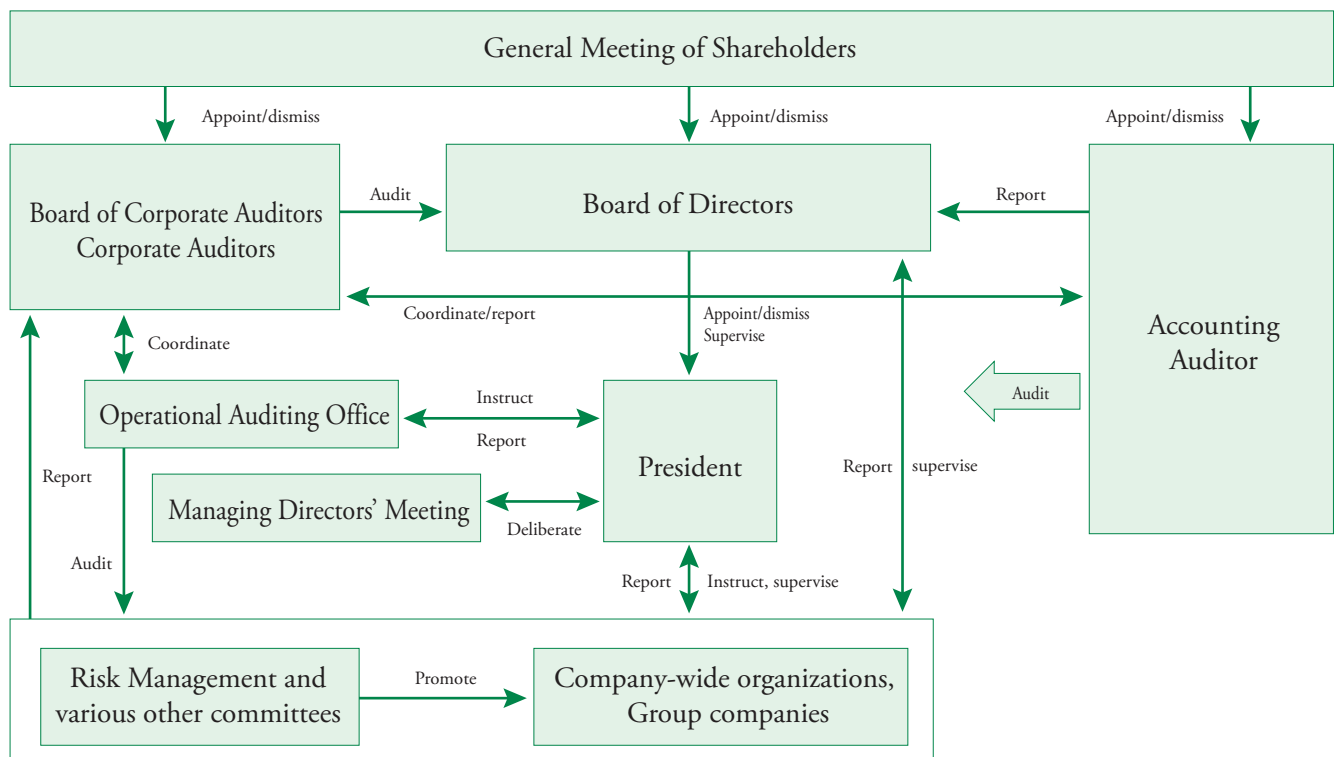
General Meeting of Shareholders

Appoint/dismiss

Appoint/dismiss

Appoint/dismiss

Board of Corporate Auditors
Corporate Auditors

Audit

Board of Directors

Report

Coordinate/report

Appoint/dismiss
Supervise

Accounting Auditor

Coordinate

Operational Auditing Office

Instruct

Report

President

Audit

Report

Report

supervise

Managing Directors' Meeting

Deliberate

Audit

Report

Instruct, supervise

Risk Management and various other committees

Promote

Company-wide organizations, Group companies